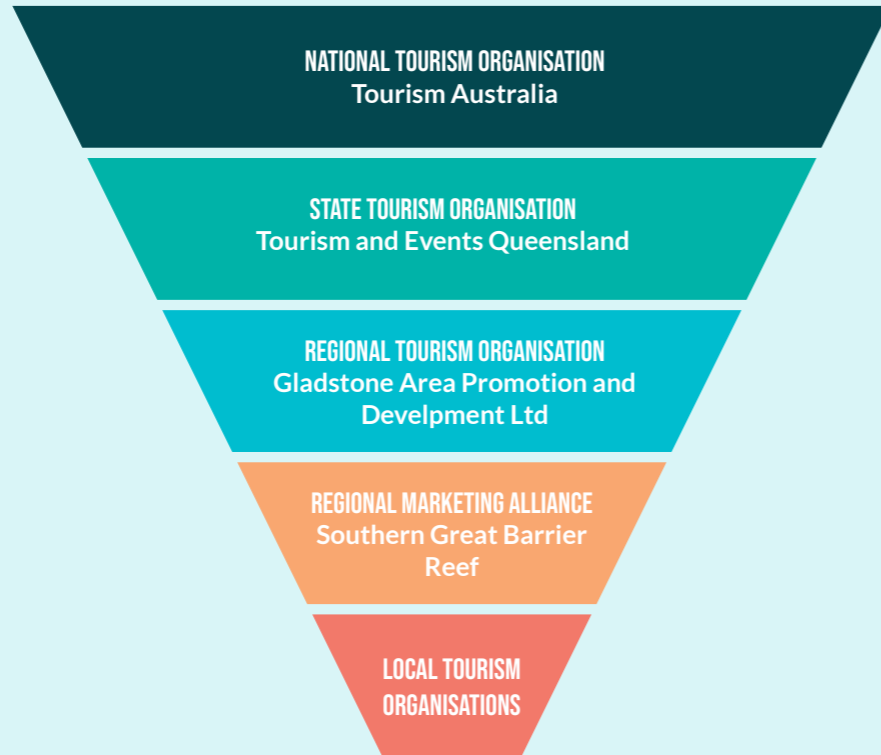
NATIONAL TOURISM ORGANISATION
Tourism Australia

STATE TOURISM ORGANISATION
Tourism and Events Queensland

REGIONAL TOURISM ORGANISATION
Gladstone Area Promotion and Develpment Ltd

REGIONAL MARKETING ALLIANCE
Southern Great Barrier Reef

LOCAL TOURISM ORGANISATIONS